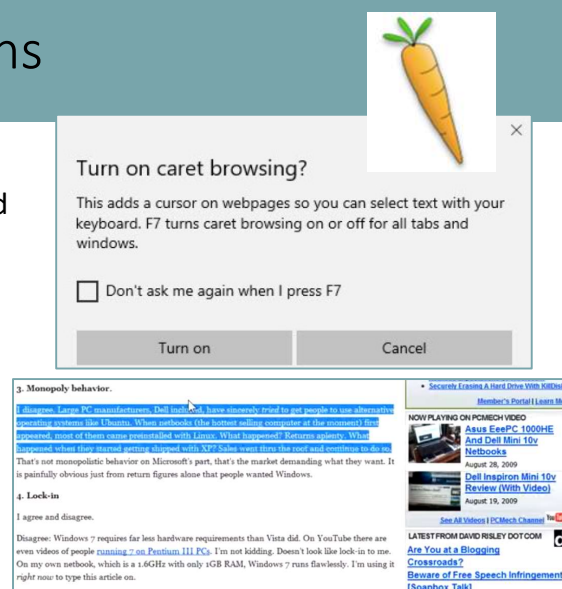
ns

d

Turn on caret browsing?

This adds a cursor on webpages so you can select text with your keyboard. F7 turns caret browsing on or off for all tabs and windows.

Don't ask me again when I press F7

Turn on

Cancel

3. Monopoly behavior.

I disagree. Large PC manufacturers, Dell included, have sincerely *tried* to get people to use alternative operating systems like Ubuntu. When netbooks (the hottest selling computer at the moment) first appeared, most of them came preinstalled with Linux. What happened? Returns aplenty. What happened when they started getting shipped with XP? Sales went thru the roof and continue to do so. That's not monopolistic behavior on Microsoft's part, that's the market demanding what they want. It is painfully obvious just from return figures alone that people wanted Windows.

4. Lock-in

I agree and disagree.

Disagree: Windows 7 requires far less hardware requirements than Vista did. On YouTube there are even videos of people running 7 on Pentium III PCs. I'm not kidding. Doesn't look like lock-in to me. On my own netbook, which is a 1.6GHz with only 1GB RAM, Windows 7 runs flawlessly. I'm using it *right now* to type this article on.

• Securely Erasing A Hard Drive With KillDis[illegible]

Member's Portal | Learn M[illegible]

NOW PLAYING ON PCMECH VIDEO

Asus EeePC 1000HE And Dell Mini 10v Netbooks
August 28, 2009

Dell Inspiron Mini 10v Review (With Video)
August 19, 2009

See All Videos | PCMech Channel

LATEST FROM DAVID RISLEY DOT COM

Are You at a Blogging Crossroads?

Beware of Free Speech Infringement [Soapbox Talk]